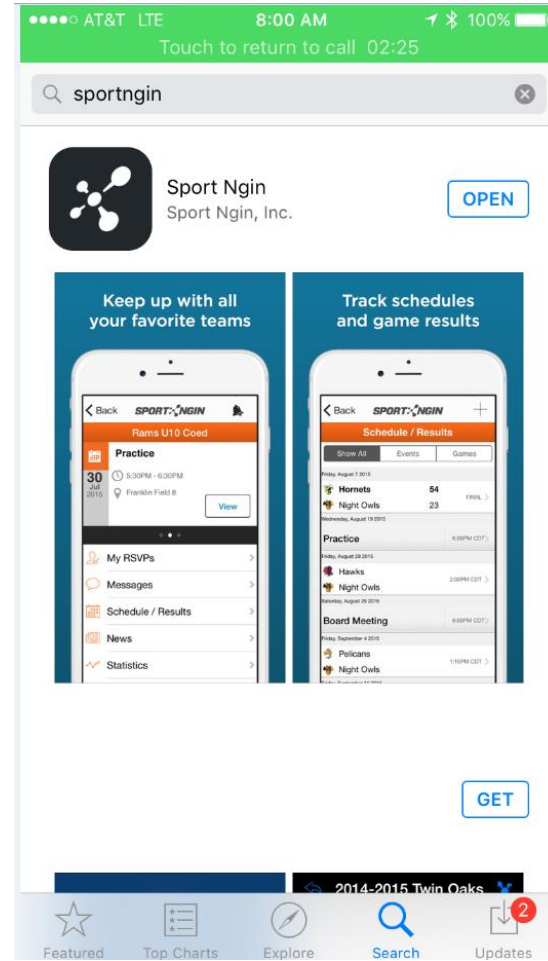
●●●●○ AT&T LTE 8:00 AM 100%
Touch to return to call 02:25

sportngin

Sport Ngin
Sport Ngin, Inc.
OPEN

Keep up with all your favorite teams

< Back SPORT NGIN
Rams U10 Coed
Practice
30 Jul 2015
5:30PM - 6:30PM
Franklin Field B
View
My RSVPs
Messages
Schedule / Results
News
Statistics

Track schedules and game results

< Back SPORT NGIN
Schedule / Results
Show All Events Games
Friday, August 7 2015
Hornets 54
Night Owls 23
FINAL
Wednesday, August 19 2015
Practice 6:00PM CDT
Friday, August 28 2015
Hawks
Night Owls
2:00PM CDT
Saturday, August 29 2015
Board Meeting 8:00PM CDT
Friday, September 4 2015
Pelicans
Night Owls
1:15PM CDT

GET

2014-2015 Twin Oaks

Featured Top Charts Explore Search Updates 2